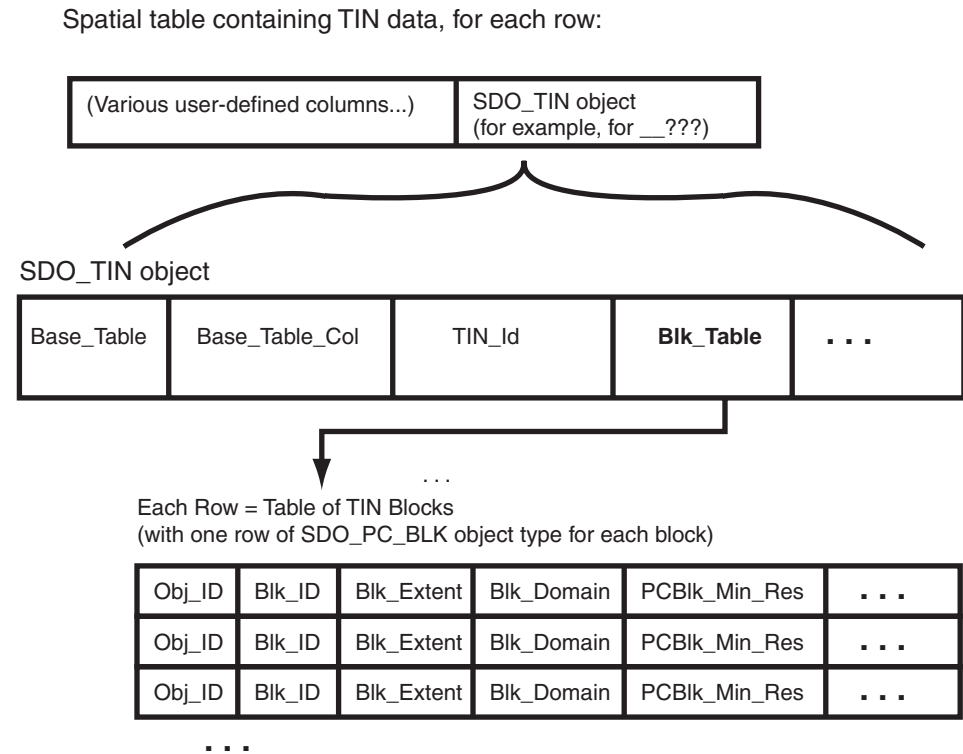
Spatial table containing TIN data, for each row:

| (Various user-defined columns...) | SDO_TIN object (for example, for __???) |
|---|---|

SDO_TIN object

| Base_Table | Base_Table_Col | TIN_Id | **Blk_Table** | . . . |
|---|---|---|---|---|

. . .

Each Row = Table of TIN Blocks
(with one row of SDO_PC_BLK object type for each block)

| Obj_ID | Blk_ID | Blk_Extent | Blk_Domain | PCBlk_Min_Res | . . . |
|---|---|---|---|---|---|
| Obj_ID | Blk_ID | Blk_Extent | Blk_Domain | PCBlk_Min_Res | . . . |
| Obj_ID | Blk_ID | Blk_Extent | Blk_Domain | PCBlk_Min_Res | . . . |

. . .